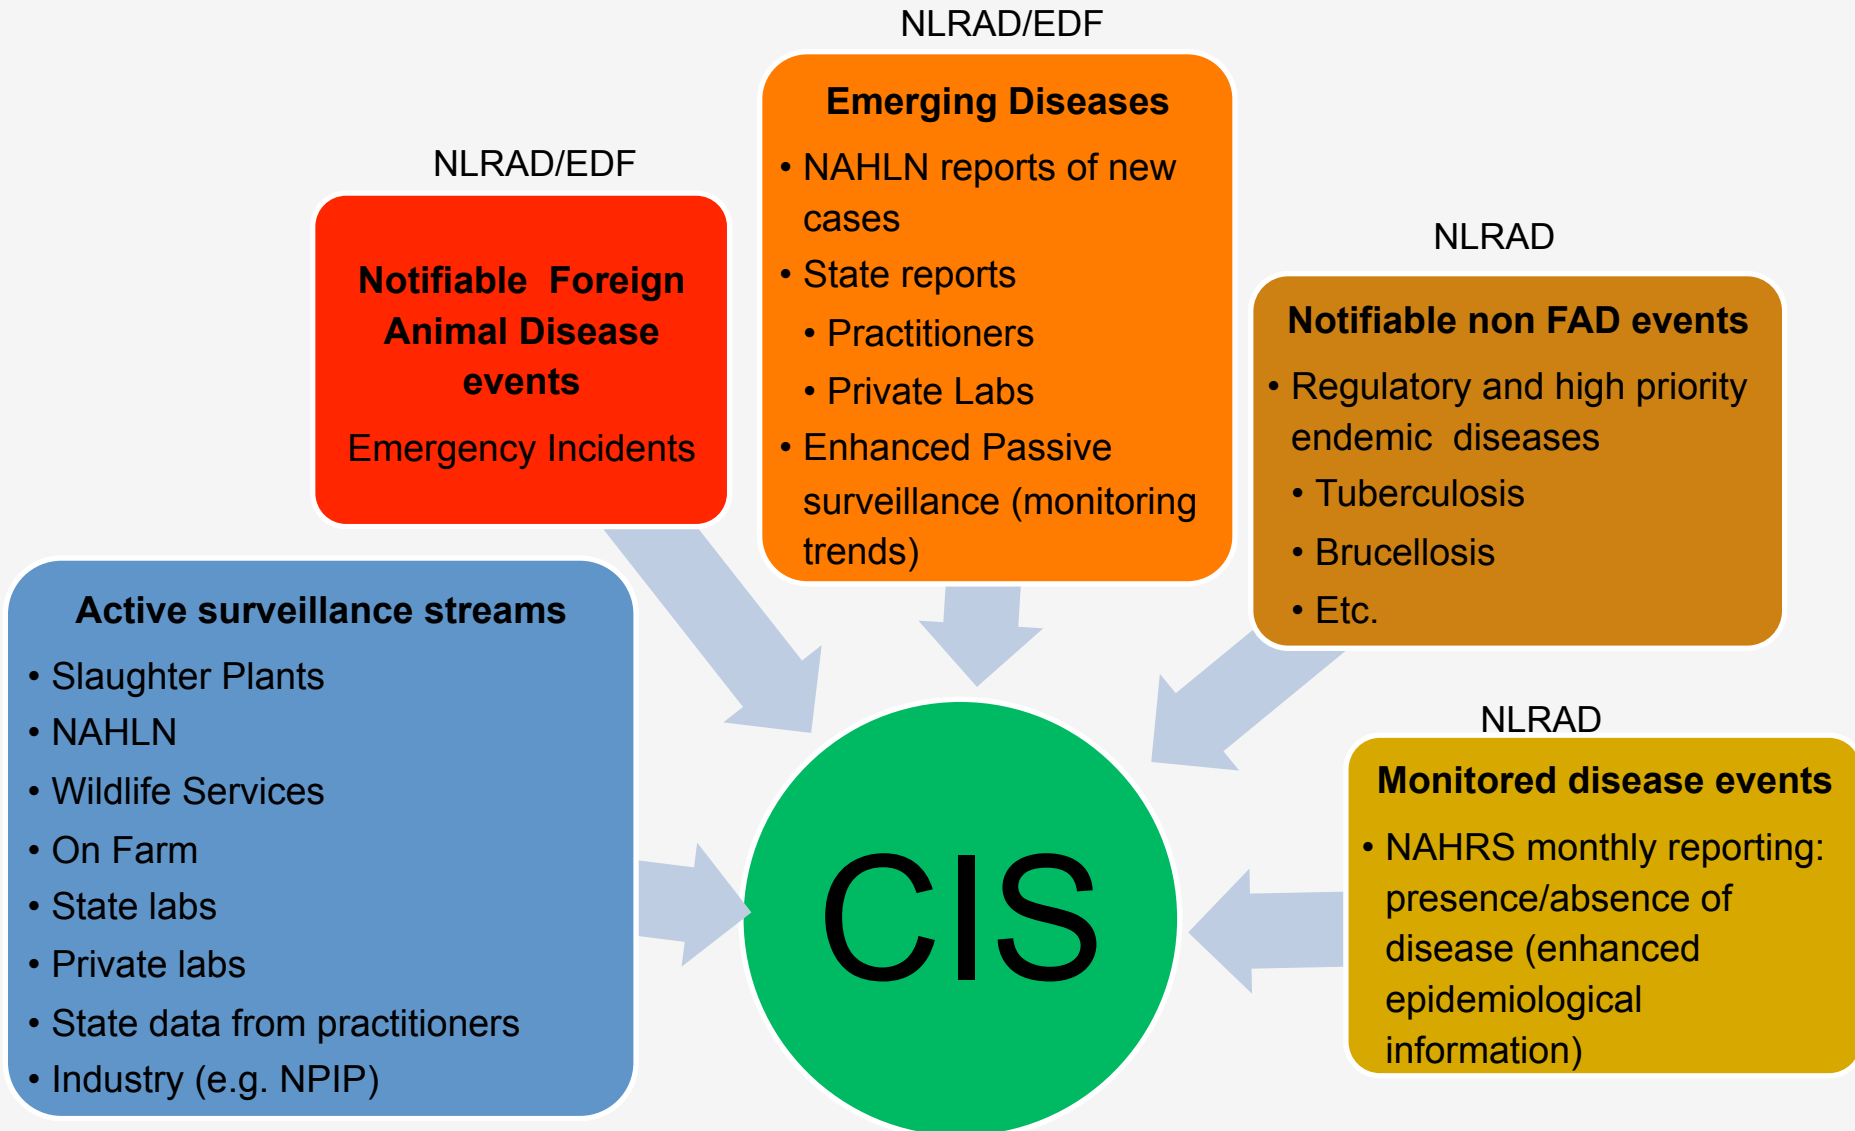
NLRAD/EDF

Emerging Diseases

• NAHLN reports of new cases
• State reports
  • Practitioners
  • Private Labs
• Enhanced Passive surveillance (monitoring trends)

NLRAD/EDF

Notifiable Foreign Animal Disease events

Emergency Incidents

NLRAD

Notifiable non FAD events

• Regulatory and high priority endemic diseases
  • Tuberculosis
  • Brucellosis
  • Etc.

Active surveillance streams

• Slaughter Plants
• NAHLN
• Wildlife Services
• On Farm
• State labs
• Private labs
• State data from practitioners
• Industry (e.g. NPIP)

CIS

NLRAD

Monitored disease events

• NAHRS monthly reporting: presence/absence of disease (enhanced epidemiological information)